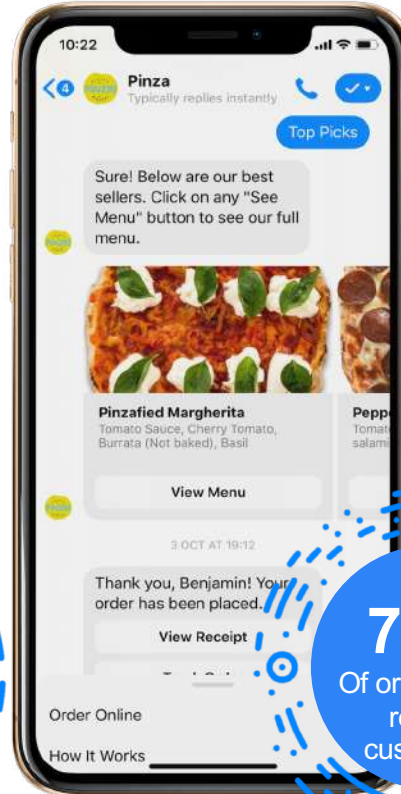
10:22

4

Pinza

Typically replies instantly

Top Picks

Sure! Below are our best sellers. Click on any "See Menu" button to see our full menu.

Pinzafied Margherita

Tomato Sauce, Cherry Tomato, Burrata (Not baked), Basil

View Menu

Pepp

Tomat salami

3 OCT AT 19:12

Thank you, Benjamin! Your order has been placed.

View Receipt

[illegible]

Order Online

How It Works

7

Of or

r

cus